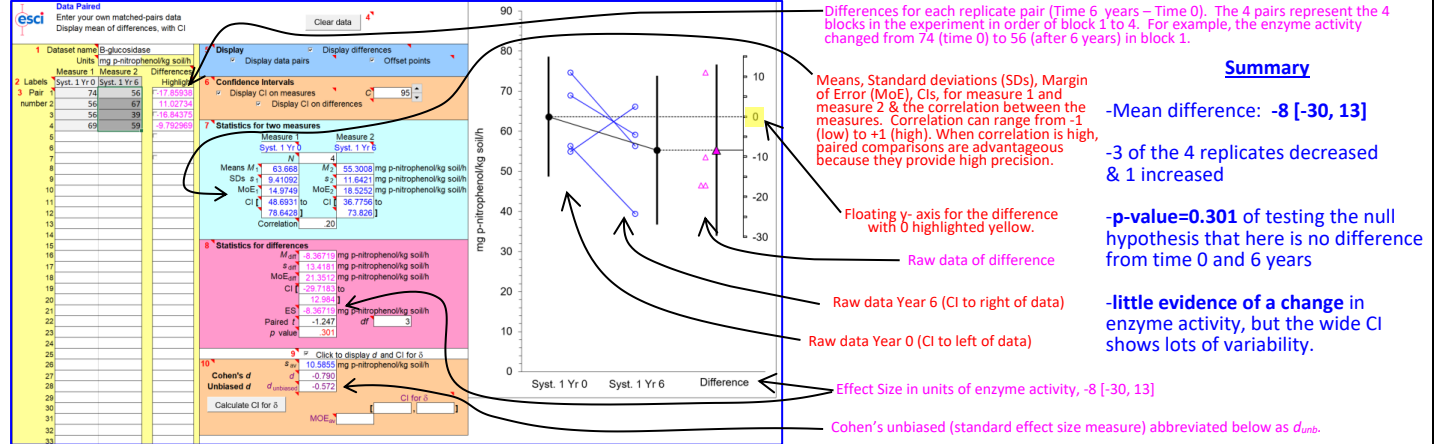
esci
Data Paired
Enter your own matched-pairs data
Display mean of differences, with CI

Clear data 4

1 Dataset name B-glucosidase
Units mg p-nitrophenol/kg soil/h
2 Labels
3 Pair number

| | Measure 1 | Measure 2 | Differences |
|---|---|---|---|
| | Syst. 1 Yr 0 | Syst. 1 Yr 6 | Highlight |
| 1 | 74 | 56 | -17.85938 |
| 2 | 56 | 67 | 11.02734 |
| 3 | 56 | 39 | -16.84375 |
| 4 | 69 | 59 | -9.792969 |

5 Display
Display differences
Display data pairs
Offset points

6 Confidence Intervals
Display CI on measures C 95
Display CI on differences

7 Statistics for two measures
Measure 1 Measure 2
Syst. 1 Yr 0 Syst. 1 Yr 6
N 4
Means $M_1$ 63.668 $M_2$ 55.3008 mg p-nitrophenol/kg soil/h
SDs $s_1$ 9.41092 $s_2$ 11.6421 mg p-nitrophenol/kg soil/h
MoE$_1$ 14.9749 MoE$_2$ 18.5252 mg p-nitrophenol/kg soil/h
CI [ 48.6931 to CI [ 36.7756 to
78.6428 ] 73.826 ]
Correlation .20

8 Statistics for differences
$M_{diff}$ -8.36719 mg p-nitrophenol/kg soil/h
$s_{diff}$ 13.4181 mg p-nitrophenol/kg soil/h
MoE$_{diff}$ 21.3512 mg p-nitrophenol/kg soil/h
CI [ -29.7183 to
12.984 ]
ES -8.36719 mg p-nitrophenol/kg soil/h
Paired t -1.247 df 3
p value .301

9 Click to display d and CI for δ
10 $s_{av}$ 10.5855 mg p-nitrophenol/kg soil/h
Cohen's d d -0.790
Unbiased d $d_{unbiased}$ -0.572
Calculate CI for δ
CI for δ
MoE$_{av}$

90
80
70
60
50
40
30
20
10
0
mg p-nitrophenol/kg soil/h
10
0
-10
-20
-30
Syst. 1 Yr 0 Syst. 1 Yr 6 Difference

Differences for each replicate pair (Time 6 years – Time 0). The 4 pairs represent the 4 blocks in the experiment in order of block 1 to 4. For example, the enzyme activity changed from 74 (time 0) to 56 (after 6 years) in block 1.

Means, Standard deviations (SDs), Margin of Error (MoE), CIs, for measure 1 and measure 2 & the correlation between the measures. Correlation can range from -1 (low) to +1 (high). When correlation is high, paired comparisons are advantageous because they provide high precision.

Floating y- axis for the difference with 0 highlighted yellow.

Raw data of difference

Raw data Year 6 (CI to right of data)

Raw data Year 0 (CI to left of data)

Effect Size in units of enzyme activity, -8 [-30, 13]

Cohen's unbiased (standard effect size measure) abbreviated below as $d_{unb}$.

Summary

-Mean difference: **-8 [-30, 13]**

-3 of the 4 replicates decreased & 1 increased

-**p-value=0.301** of testing the null hypothesis that here is no difference from time 0 and 6 years

-**little evidence of a change** in enzyme activity, but the wide CI shows lots of variability.